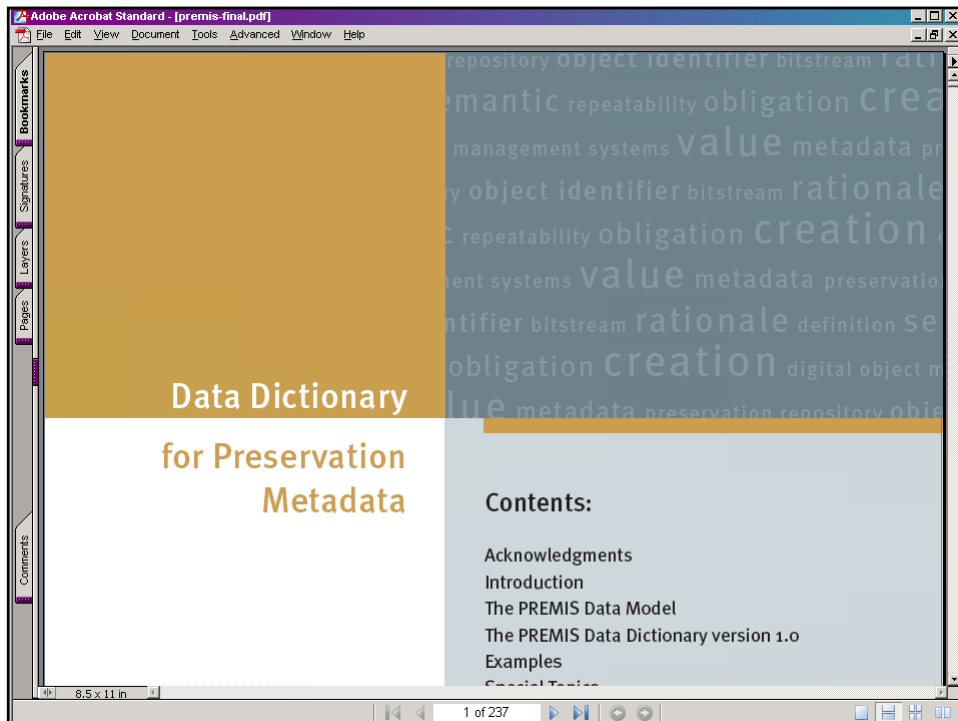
Adobe Acrobat Standard - [premis-final.pdf]

File Edit View Document Tools Advanced Window Help

Bookmarks

Signatures

Layers

Pages

Comments

repository object identifier bitstream rati
emantic repeatability obligation crea
management systems value metadata pr
y object identifier bitstream rationale
c repeatability obligation creation
ent systems value metadata preservatio
ntifier bitstream rationale definition se
obligation creation digital object m
lue metadata preservation repository obje

Data Dictionary

for Preservation Metadata

Contents:

Acknowledgments
Introduction
The PREMIS Data Model
The PREMIS Data Dictionary version 1.0
Examples
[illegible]

8.5 x 11 in

1 of 237